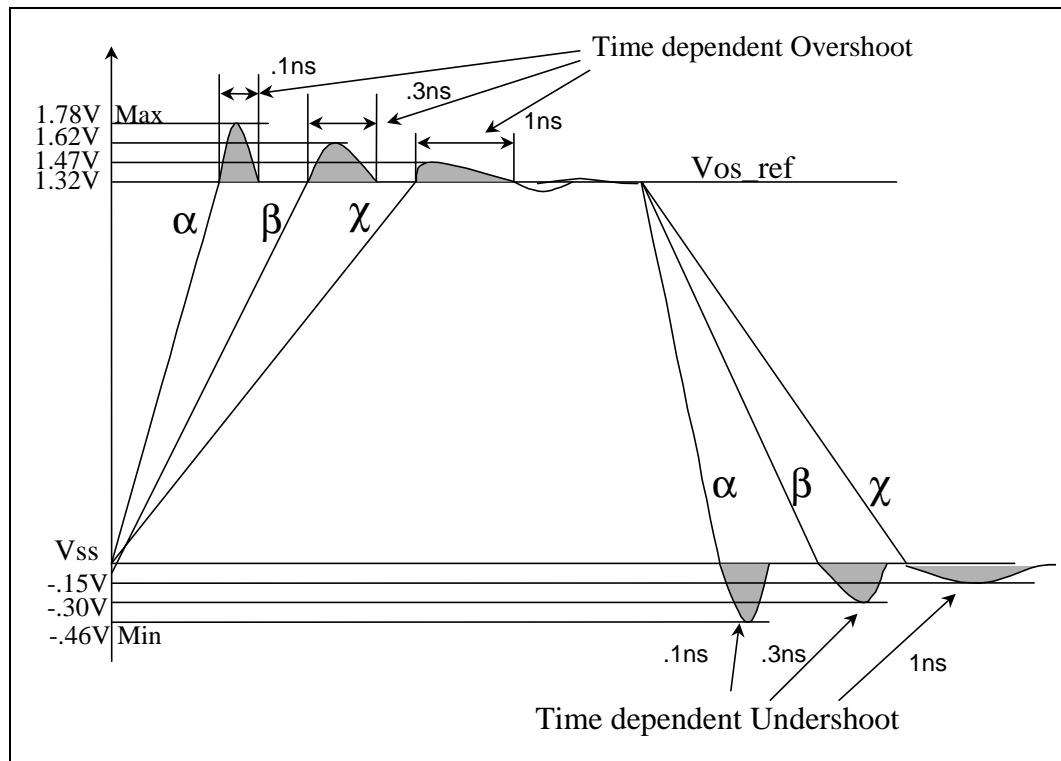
Time dependent Overshoot

.1ns

.3ns

1ns

1.78V Max
1.62V
1.47V
1.32V

Vos_ref

$\alpha$ $\beta$ $\chi$

$\alpha$ $\beta$ $\chi$

Vss
-.15V
-.30V
-.46V Min

.1ns

.3ns

1ns

Time dependent Undershoot